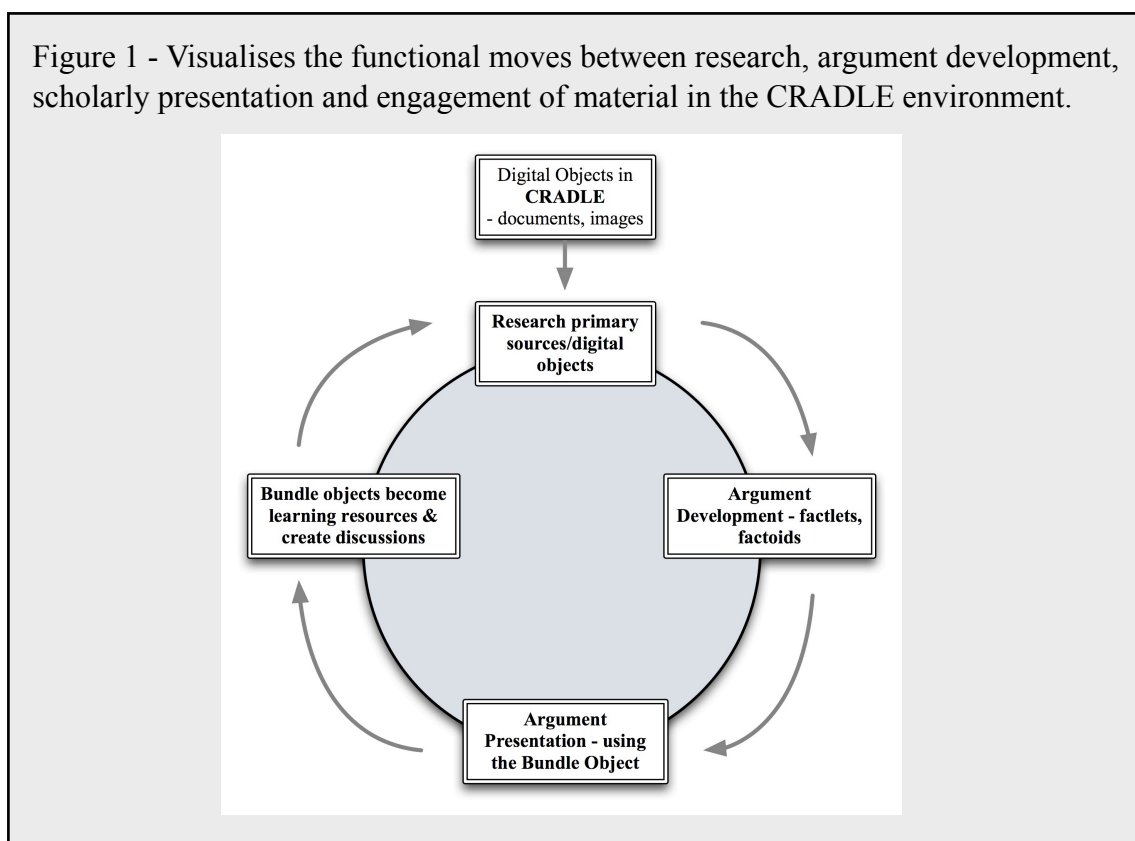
Figure 1 - Visualises the functional moves between research, argument development, scholarly presentation and engagement of material in the CRADLE environment.

Digital Objects in CRADLE - documents, images

Research primary sources/digital objects

Argument Development - factlets, factoids

Argument Presentation - using the Bundle Object

Bundle objects become learning resources & create discussions